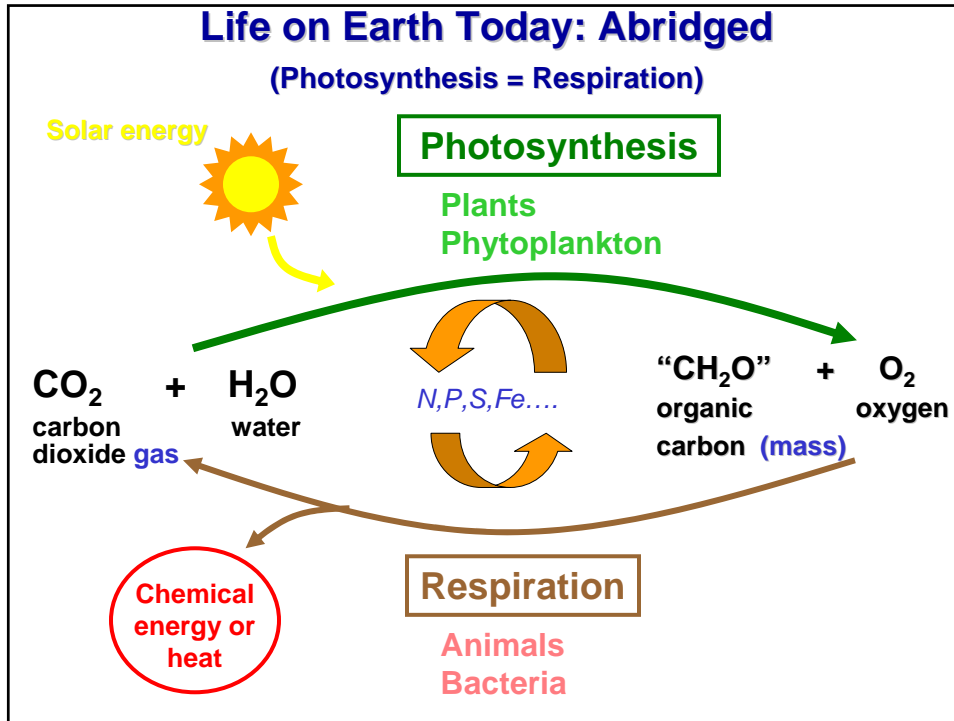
Life on Earth Today: Abridged

(Photosynthesis = Respiration)

Solar energy

Photosynthesis

Plants
Phytoplankton

$CO_2$ + $H_2O$
carbon dioxide gas
water

N,P,S,Fe….

"$CH_2O$" + $O_2$
organic carbon (mass)
oxygen

Chemical energy or heat

Respiration

Animals
Bacteria